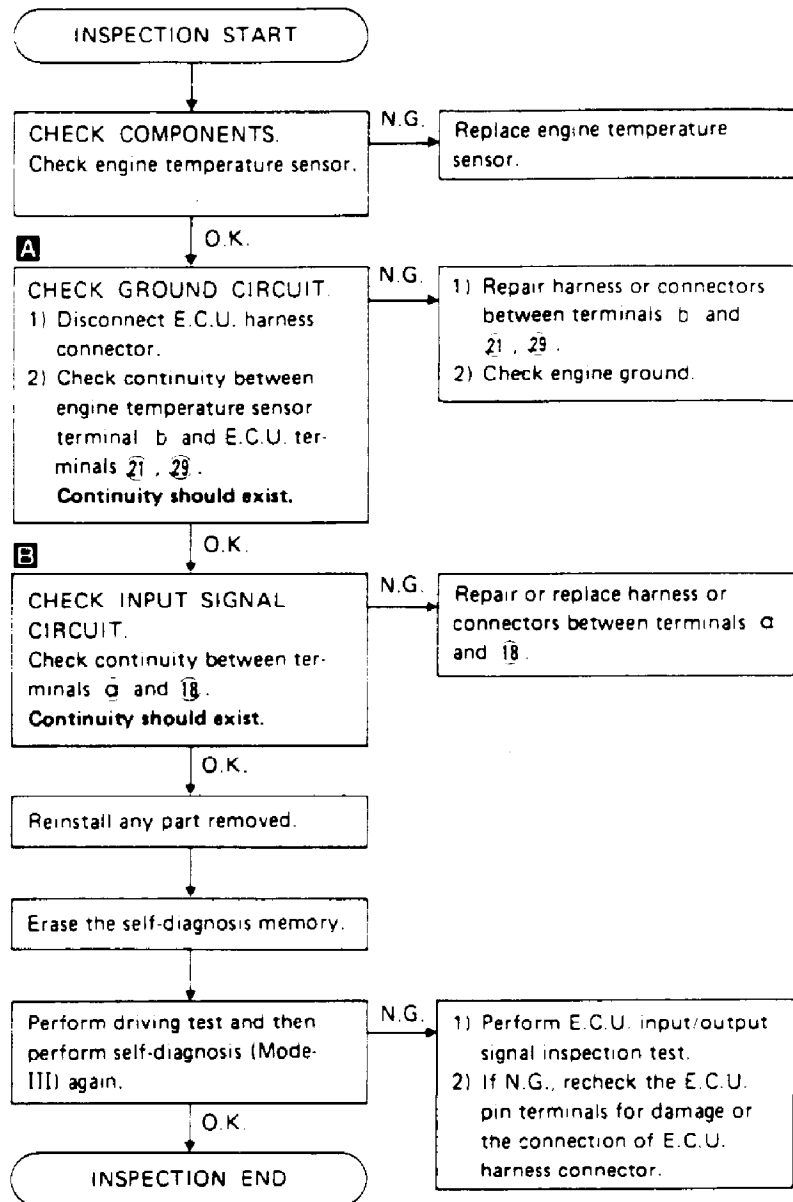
INSPECTION START

CHECK COMPONENTS.
Check engine temperature sensor.

N.G.

Replace engine temperature sensor.

O.K.

A

CHECK GROUND CIRCUIT.
1) Disconnect E.C.U. harness connector.
2) Check continuity between engine temperature sensor terminal b and E.C.U. terminals 21 , 29 .
Continuity should exist.

N.G.

1) Repair harness or connectors between terminals b and 21 , 29 .
2) Check engine ground.

O.K.

B

CHECK INPUT SIGNAL CIRCUIT.
Check continuity between terminals a and 18 .
Continuity should exist.

N.G.

Repair or replace harness or connectors between terminals a and 18 .

O.K.

Reinstall any part removed.

Erase the self-diagnosis memory.

Perform driving test and then perform self-diagnosis (Mode-III) again.

N.G.

1) Perform E.C.U. input/output signal inspection test.
2) If N.G., recheck the E.C.U. pin terminals for damage or the connection of E.C.U. harness connector.

O.K.

INSPECTION END